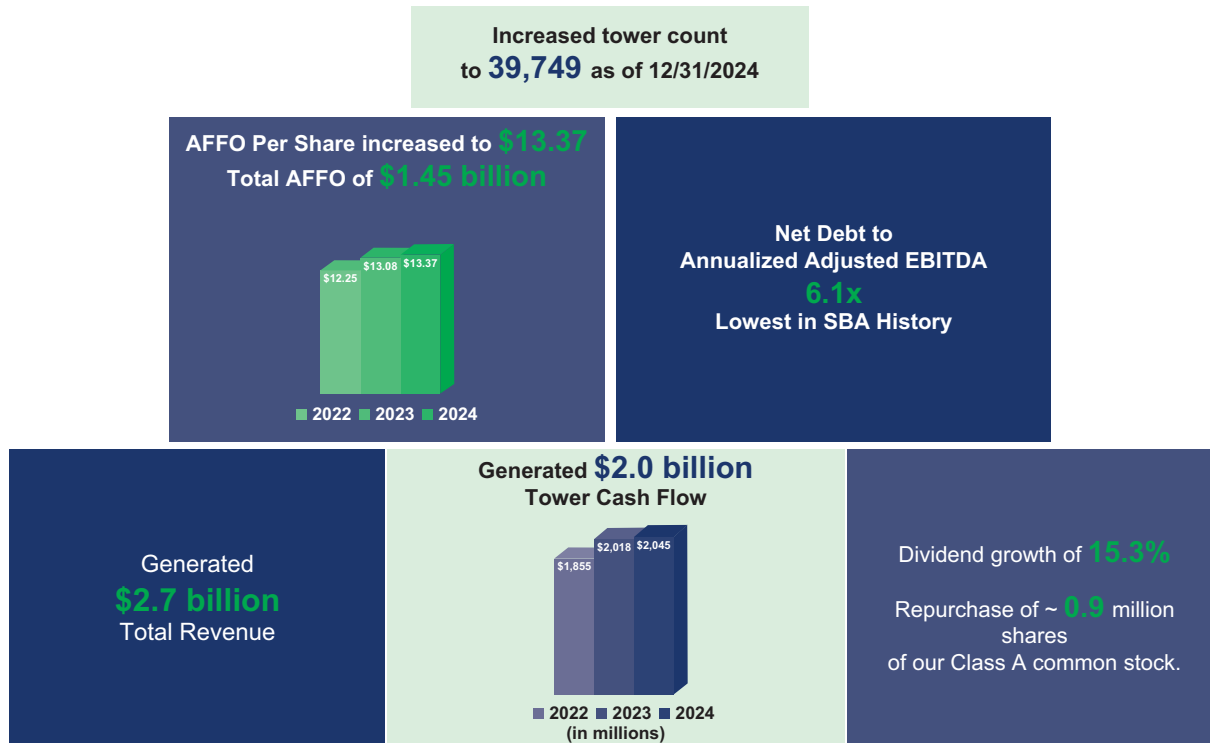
Increased tower count to 39,749 as of 12/31/2024

AFFO Per Share increased to $13.37
Total AFFO of $1.45 billion

$12.25 $13.08 $13.37

2022 2023 2024

Net Debt to
Annualized Adjusted EBITDA
6.1x
Lowest in SBA History

Generated
$2.7 billion
Total Revenue

Generated $2.0 billion
Tower Cash Flow

$1,855 $2,018 $2,045

2022 2023 2024
(in millions)

Dividend growth of 15.3%

Repurchase of ~ 0.9 million shares of our Class A common stock.